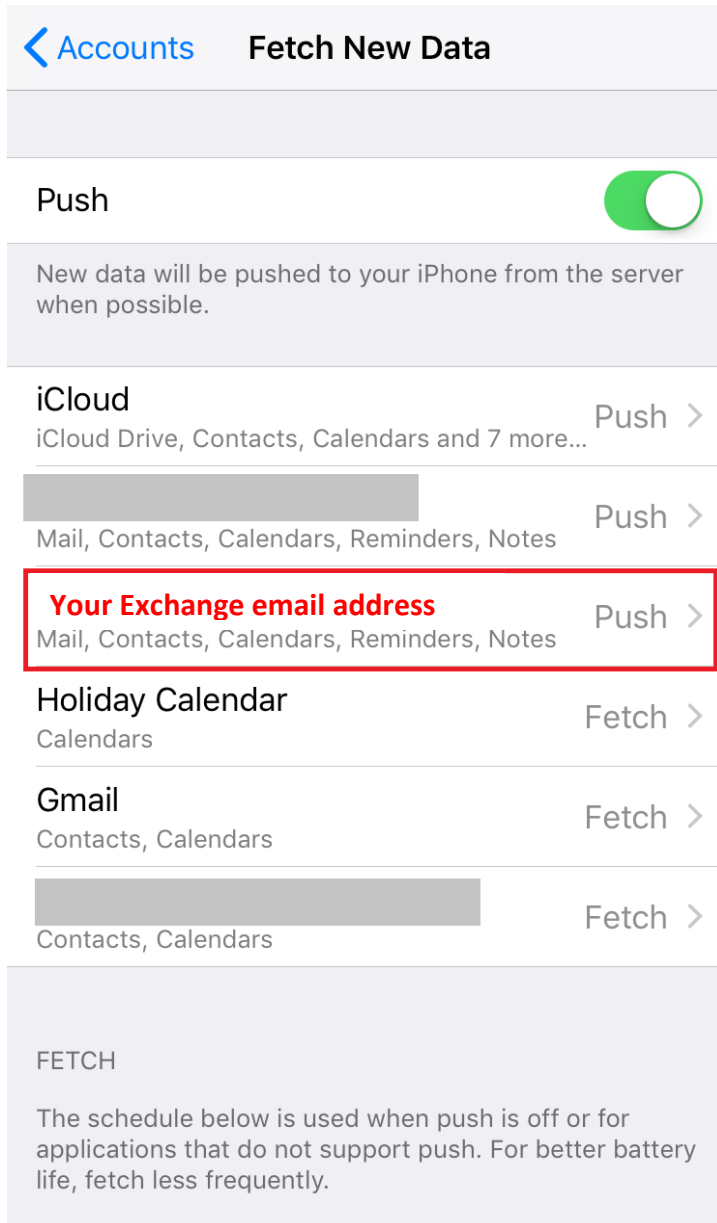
< Accounts Fetch New Data

Push

New data will be pushed to your iPhone from the server when possible.

iCloud
iCloud Drive, Contacts, Calendars and 7 more… Push >

Mail, Contacts, Calendars, Reminders, Notes Push >

Your Exchange email address
Mail, Contacts, Calendars, Reminders, Notes Push >

Holiday Calendar
Calendars Fetch >

Gmail
Contacts, Calendars Fetch >

Contacts, Calendars Fetch >

FETCH

The schedule below is used when push is off or for applications that do not support push. For better battery life, fetch less frequently.